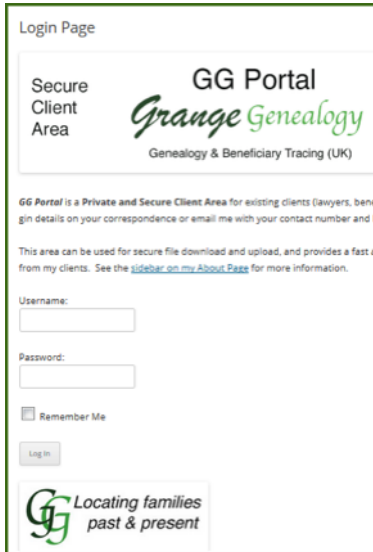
Login Page

Secure Client Area

GG Portal

Grange Genealogy

Genealogy & Beneficiary Tracing (UK)

GG Portal is a Private and Secure Client Area for existing clients (lawyers, bene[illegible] gin details on your correspondence or email me with your contact number and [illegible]

This area can be used for secure file download and upload, and provides a fast a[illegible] from my clients. See the sidebar on my About Page for more information.

Username:

Password:

Remember Me

Log In

GG Locating families past & present